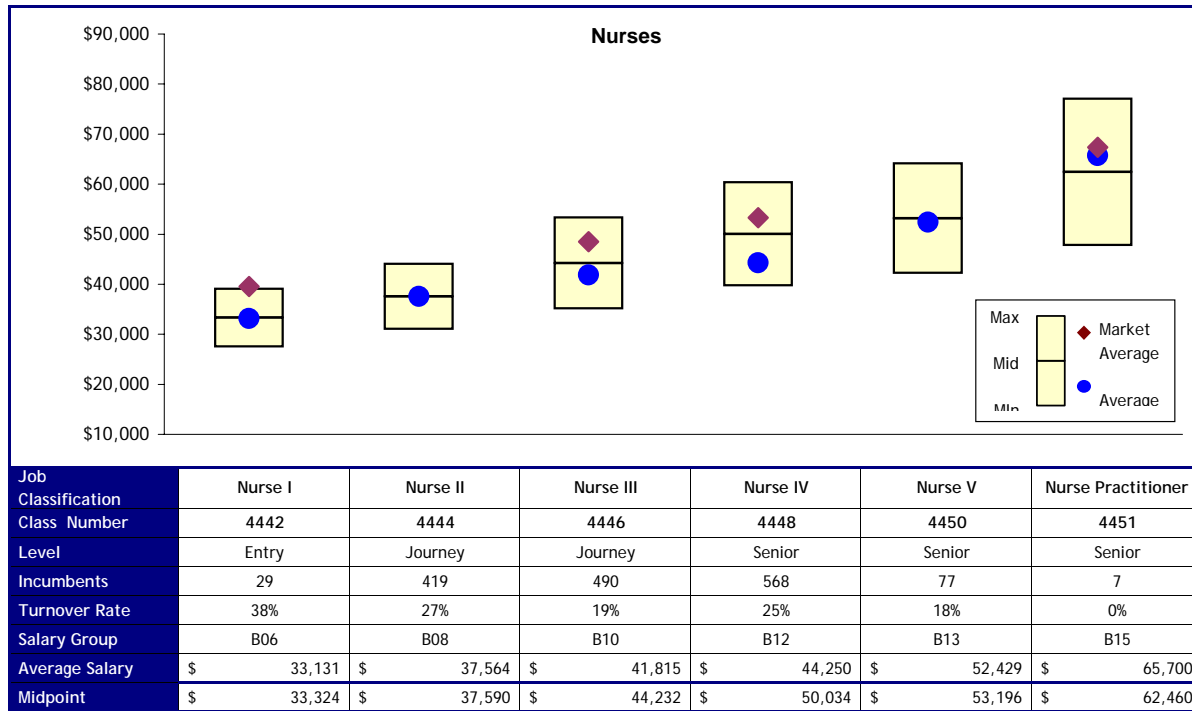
Nurses

$90,000
$80,000
$70,000
$60,000
$50,000
$40,000
$30,000
$20,000
$10,000

Max
Mid
Min
Market Average
Average

| Job Classification | Nurse I | Nurse II | Nurse III | Nurse IV | Nurse V | Nurse Practitioner |
|---|---|---|---|---|---|---|
| Class Number | 4442 | 4444 | 4446 | 4448 | 4450 | 4451 |
| Level | Entry | Journey | Journey | Senior | Senior | Senior |
| Incumbents | 29 | 419 | 490 | 568 | 77 | 7 |
| Turnover Rate | 38% | 27% | 19% | 25% | 18% | 0% |
| Salary Group | B06 | B08 | B10 | B12 | B13 | B15 |
| Average Salary | $ 33,131 | $ 37,564 | $ 41,815 | $ 44,250 | $ 52,429 | $ 65,700 |
| Midpoint | $ 33,324 | $ 37,590 | $ 44,232 | $ 50,034 | $ 53,196 | $ 62,460 |